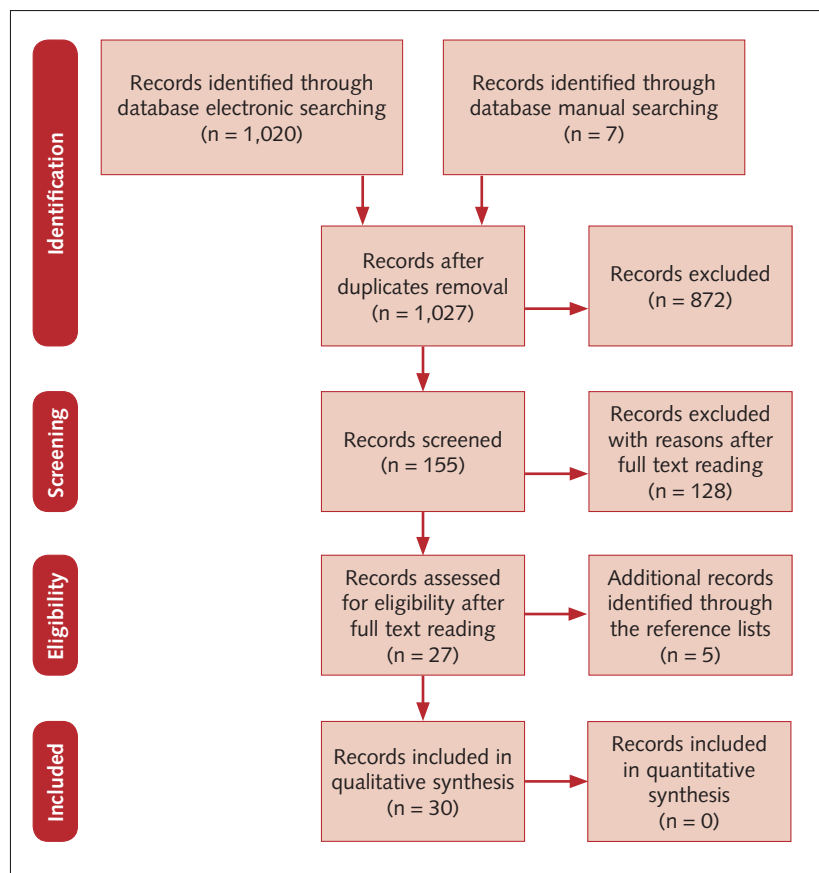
Identification

Records identified through database electronic searching (n = 1,020)

Records identified through database manual searching (n = 7)

Records after duplicates removal (n = 1,027)

Records excluded (n = 872)

Screening

Records screened (n = 155)

Records excluded with reasons after full text reading (n = 128)

Eligibility

Records assessed for eligibility after full text reading (n = 27)

Additional records identified through the reference lists (n = 5)

Included

Records included in qualitative synthesis (n = 30)

Records included in quantitative synthesis (n = 0)